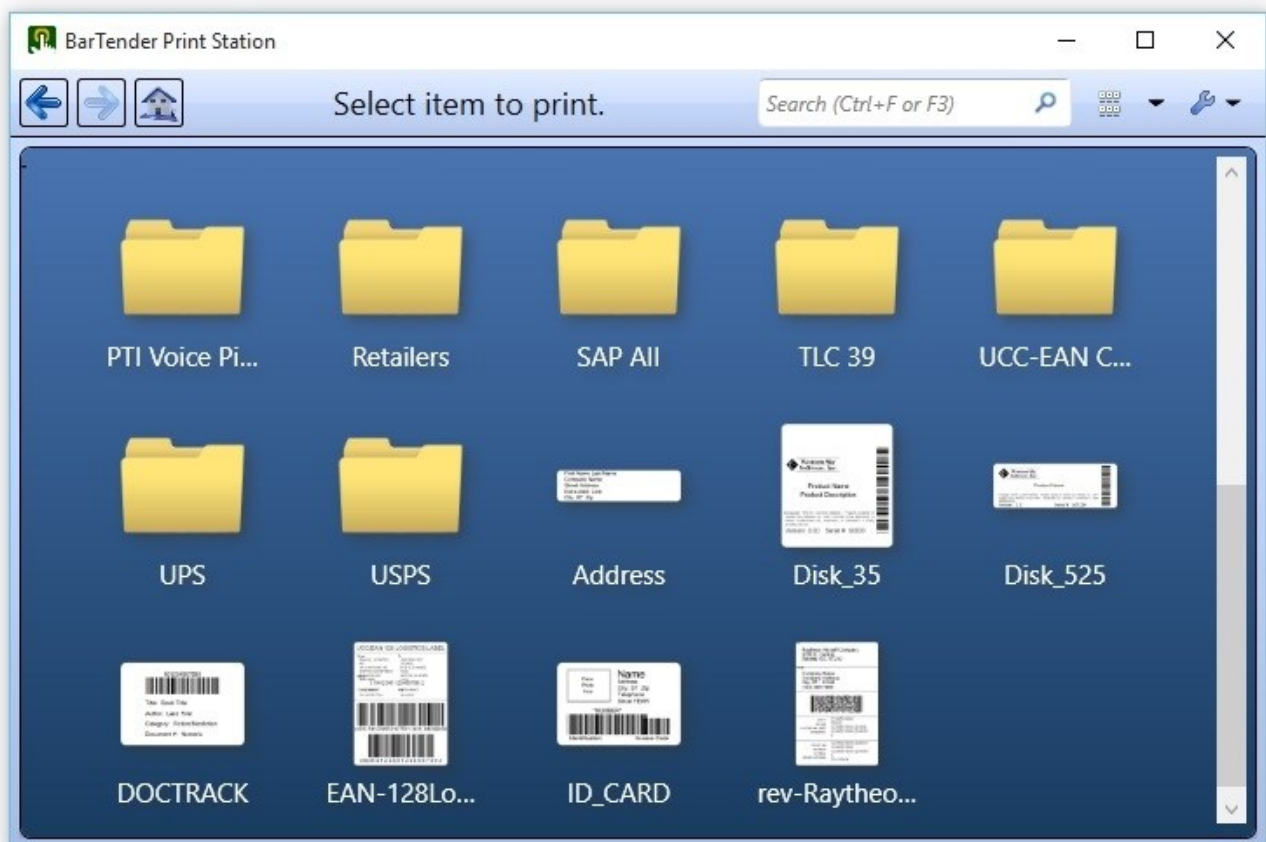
BarTender Print Station

Select item to print.

Search (Ctrl+F or F3)

PTI Voice Pi...
Retailers
SAP All
TLC 39
UCC-EAN C...

UPS
USPS
Address
Disk_35
Disk_525

DOCTRACK
EAN-128Lo...
ID_CARD
rev-Raytheo...